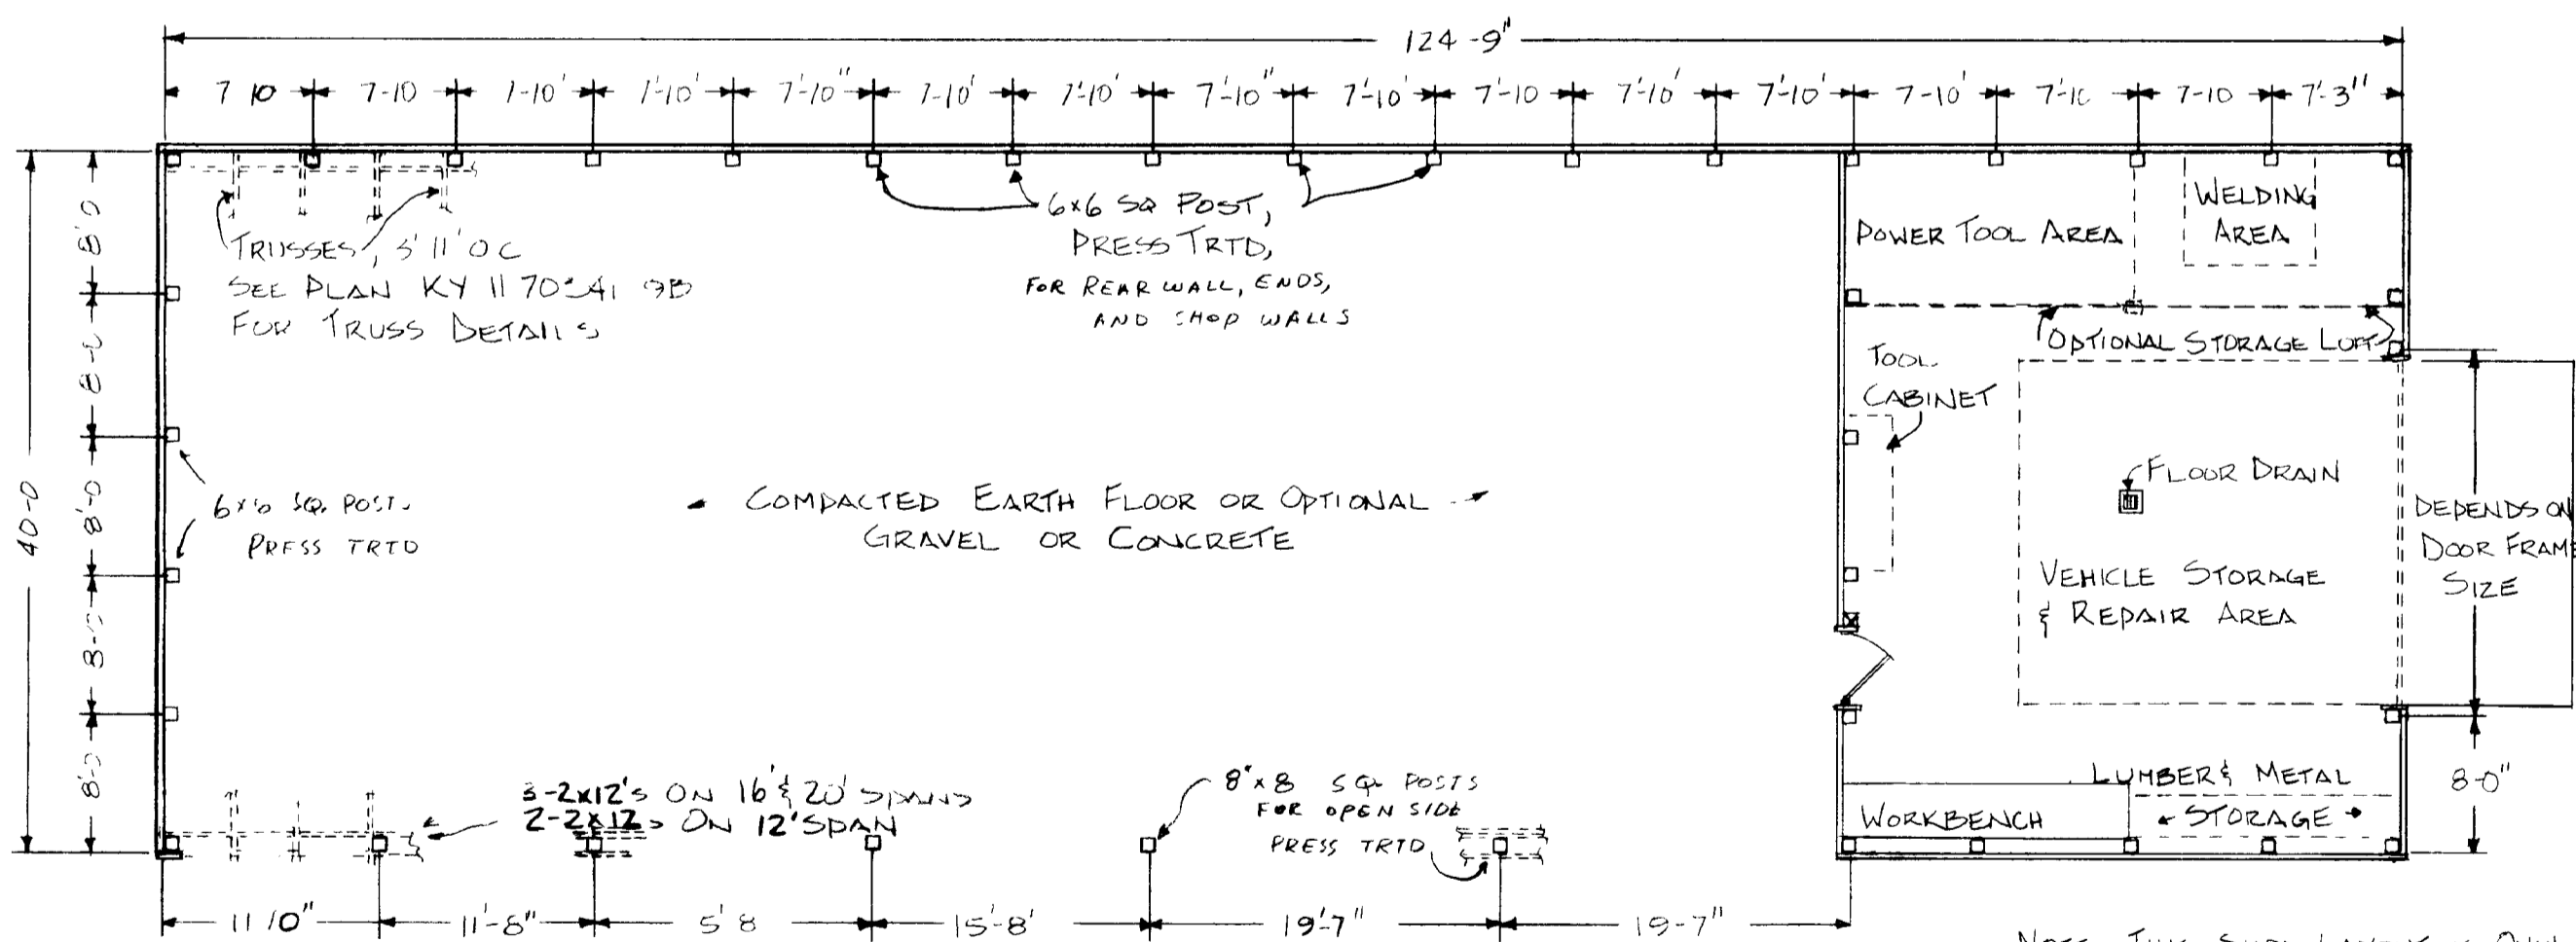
124-9"

7 10 7-10 7-10' 7'-10' 7'-10" 7-10' 7'-10' 7'-10" 7'-10' 7-10 7'-10' 7'-10' 7-10' 7'-10 7-10 7'-3"

TRUSSES, 3' 11' O C
SEE PLAN KY 11 70-41 9B
FOR TRUSS DETAILS

6x6 SQ POST,
PRESS TRTD,
FOR REAR WALL, ENDS,
AND SHOP WALLS

POWER TOOL AREA

WELDING AREA

OPTIONAL STORAGE LOFT

TOOL CABINET

8'-0 8'-0 8'-0 8'-0 8'-0

40-0

6x6 SQ POST
PRESS TRTD

COMPACTED EARTH FLOOR OR OPTIONAL GRAVEL OR CONCRETE

FLOOR DRAIN

VEHICLE STORAGE & REPAIR AREA

DEPENDS ON DOOR FRAME SIZE

LUMBER & METAL STORAGE

WORKBENCH

8-0"

3-2x12's ON 16' & 20' SPANS
2-2x12's ON 12' SPAN

8"x8 SQ POSTS
FOR OPEN SIDE
PRESS TRTD

11'10" 11'-8" 5'8 15'-8' 19'-7" 19-7"

NOTE THIS SHOP LAYOUT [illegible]